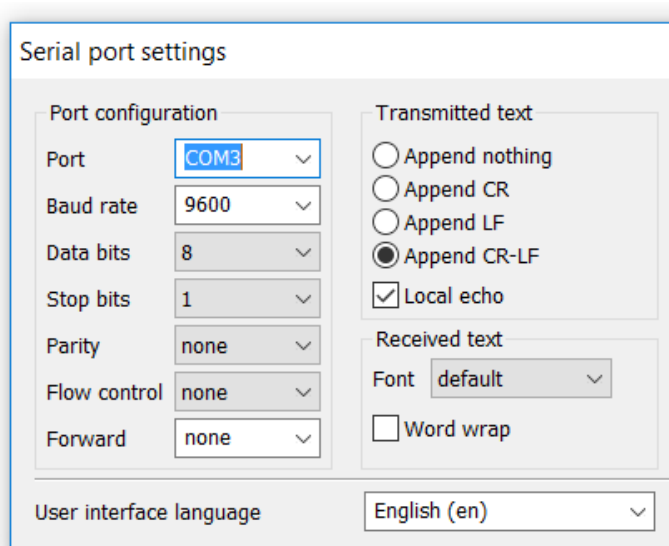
Serial port settings

Port configuration

Port COM3

Baud rate 9600

Data bits 8

Stop bits 1

Parity none

Flow control none

Forward none

Transmitted text

Append nothing

Append CR

Append LF

Append CR-LF

Local echo

Received text

Font default

Word wrap

User interface language English (en)